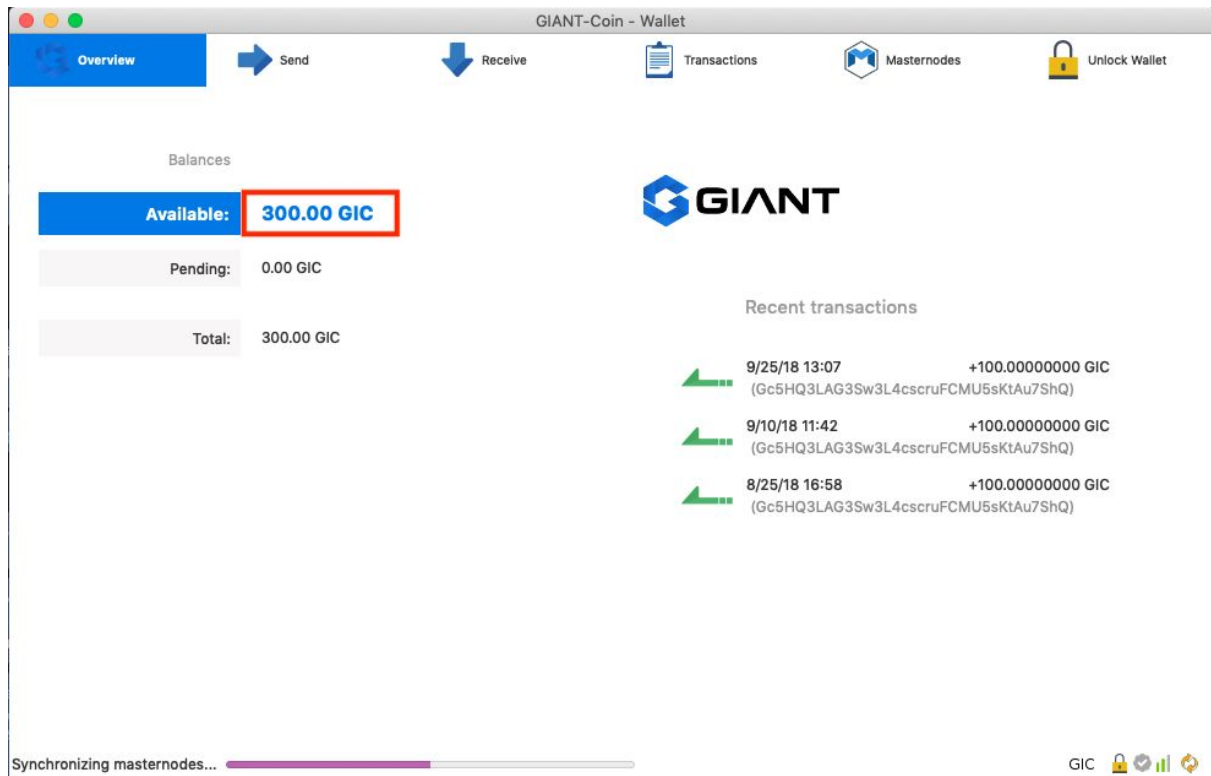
GIANT-Coin - Wallet

Overview
Send
Receive
Transactions
Masternodes
Unlock Wallet

Balances

| | |
|---|---|
| Available: | 300.00 GIC |
| Pending: | 0.00 GIC |
| Total: | 300.00 GIC |

GIANT

Recent transactions

9/25/18 13:07 +100.00000000 GIC
(Gc5HQ3LAG3Sw3L4cscruFCMU5sKtAu7ShQ)

9/10/18 11:42 +100.00000000 GIC
(Gc5HQ3LAG3Sw3L4cscruFCMU5sKtAu7ShQ)

8/25/18 16:58 +100.00000000 GIC
(Gc5HQ3LAG3Sw3L4cscruFCMU5sKtAu7ShQ)

Synchronizing masternodes...

GIC